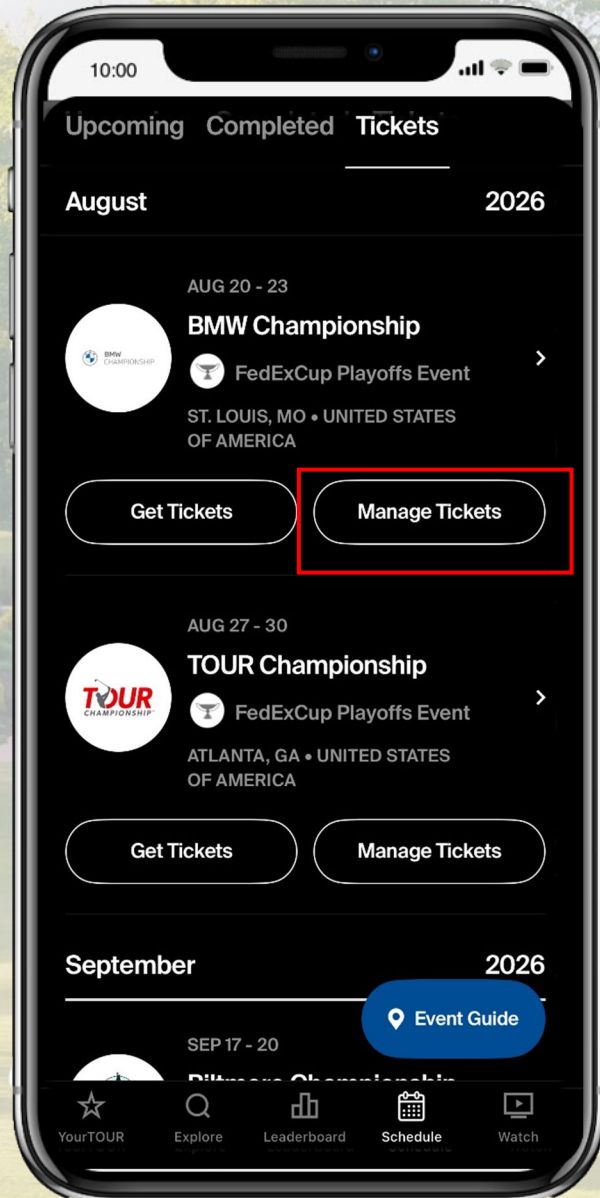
10:00

Upcoming Completed Tickets

August 2026

AUG 20 - 23
BMW Championship
BMW CHAMPIONSHIP
FedExCup Playoffs Event
ST. LOUIS, MO • UNITED STATES OF AMERICA

Get Tickets
Manage Tickets

AUG 27 - 30
TOUR Championship
TOUR CHAMPIONSHIP
FedExCup Playoffs Event
ATLANTA, GA • UNITED STATES OF AMERICA

Get Tickets
Manage Tickets

September 2026

SEP 17 - 20
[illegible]

Event Guide

YourTOUR Explore Leaderboard Schedule Watch